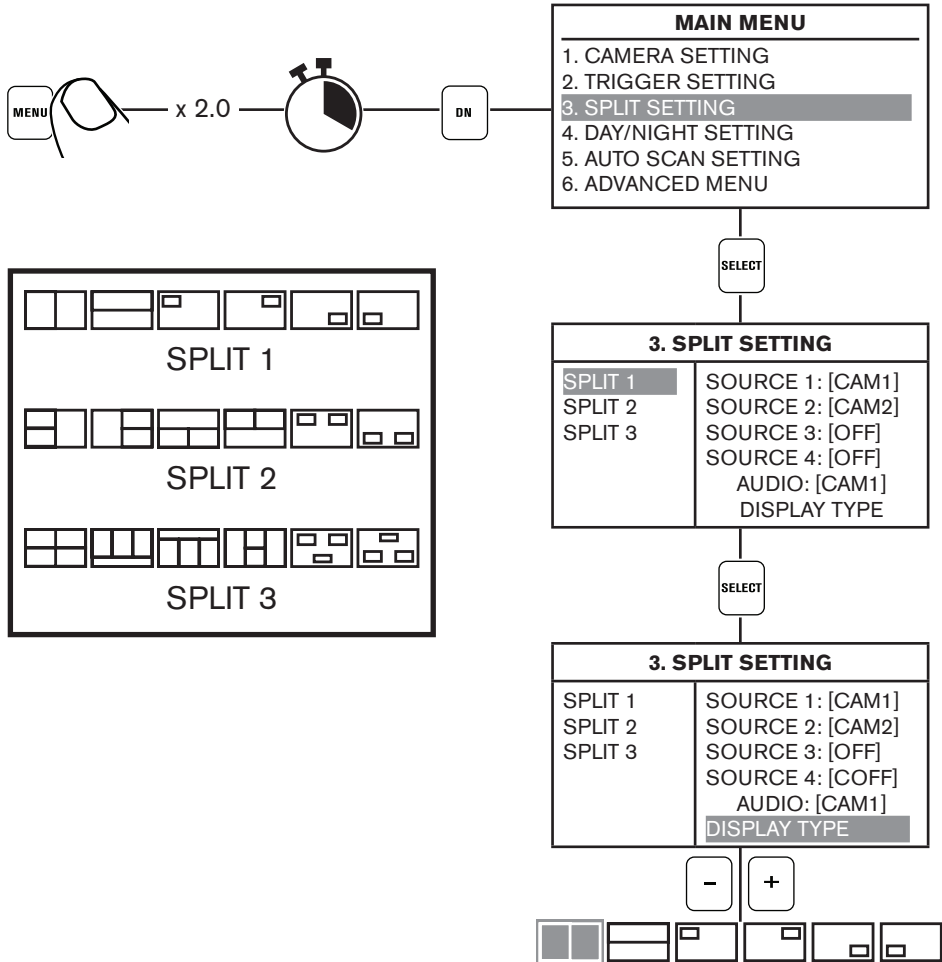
MENU

x 2.0

DN

MAIN MENU
1. CAMERA SETTING
2. TRIGGER SETTING
3. SPLIT SETTING
4. DAY/NIGHT SETTING
5. AUTO SCAN SETTING
6. ADVANCED MENU

SPLIT 1

SPLIT 2

SPLIT 3

SELECT

3. SPLIT SETTING
SPLIT 1
SPLIT 2
SPLIT 3
SOURCE 1: [CAM1]
SOURCE 2: [CAM2]
SOURCE 3: [OFF]
SOURCE 4: [OFF]
AUDIO: [CAM1]
DISPLAY TYPE

SELECT

3. SPLIT SETTING
SPLIT 1
SPLIT 2
SPLIT 3
SOURCE 1: [CAM1]
SOURCE 2: [CAM2]
SOURCE 3: [OFF]
SOURCE 4: [COFF]
AUDIO: [CAM1]
DISPLAY TYPE

–
+